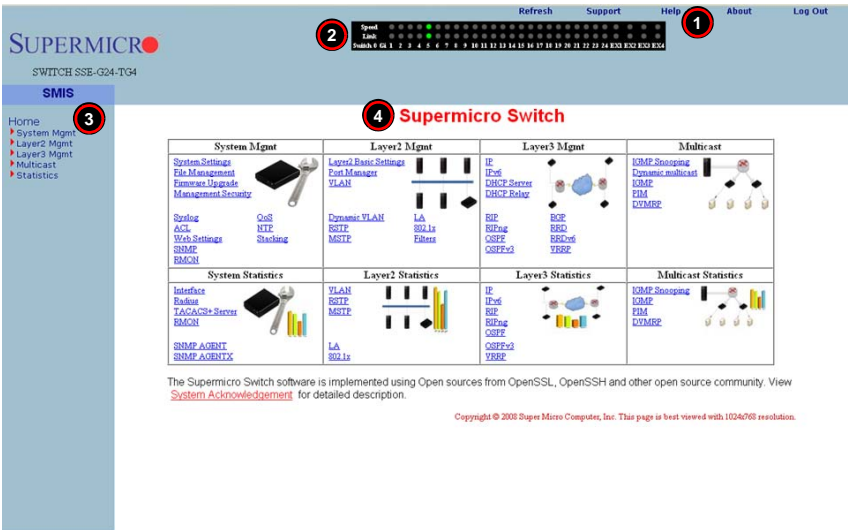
Refresh Support Help About Log Out

1

Speed
Link
Switch 0 Gi 1 2 3 4 5 6 7 8 9 10 11 12 13 14 15 16 17 18 19 20 21 22 23 24 EX1 EX2 EX3 EX4

2

SUPERMICRO

SWITCH SSE-G24-TG4

SMIS

Home
System Mgmt
Layer2 Mgmt
Layer3 Mgmt
Multicast
Statistics

3

4 Supermicro Switch

| System Mgmt | Layer2 Mgmt | Layer3 Mgmt | Multicast |
|---|---|---|---|
| System Settings<br>File Management<br>Firmware Upgrade<br>Management Security<br>Syslog QoS<br>ACL NTP<br>Web Settings Stacking<br>SNMP<br>RMON | Layer2 Basic Settings<br>Port Manager<br>VLAN<br>Dynamic VLAN LA<br>RSTP 802.1x<br>MSTP Filters | IP<br>IPv6<br>DHCP Server<br>DHCP Relay<br>RIP BGP<br>RIPng BFD<br>OSPF BFDv6<br>OSPFv3 VRRP | IGMP Snooping<br>Dynamic multicast<br>IGMP<br>PIM<br>DVMRP |
| **System Statistics** | **Layer2 Statistics** | **Layer3 Statistics** | **Multicast Statistics** |
| Interface<br>Radius<br>TACACS+ Server<br>RMON<br>SNMP AGENT<br>SNMP AGENTX | VLAN<br>RSTP<br>MSTP<br>LA<br>802.1x | IP<br>IPv6<br>RIP<br>RIPng<br>OSPF<br>OSPFv3<br>VRRP | IGMP Snooping<br>IGMP<br>PIM<br>DVMRP |

The Supermicro Switch software is implemented using Open sources from OpenSSL, OpenSSH and other open source community. View System Acknowledgement for detailed description.

Copyright © 2008 Super Micro Computer, Inc. This page is best viewed with 1024x768 resolution.